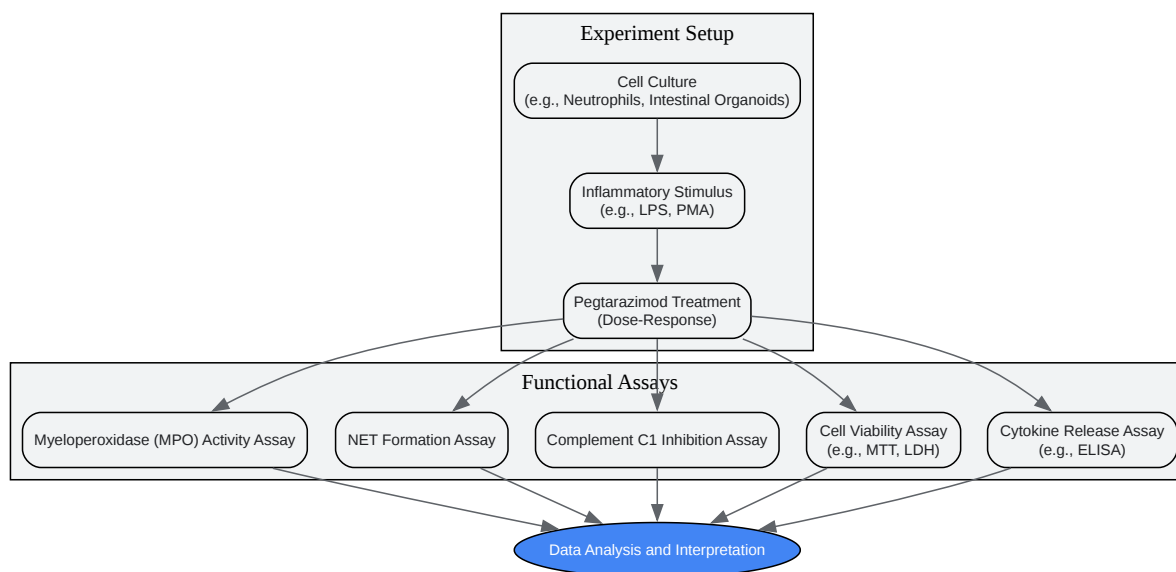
Experiment Setup

Cell Culture
(e.g., Neutrophils, Intestinal Organoids)

Inflammatory Stimulus
(e.g., LPS, PMA)

Pegtarazimod Treatment
(Dose-Response)

Functional Assays

Myeloperoxidase (MPO) Activity Assay

NET Formation Assay

Complement C1 Inhibition Assay

Cell Viability Assay
(e.g., MTT, LDH)

Cytokine Release Assay
(e.g., ELISA)

Data Analysis and Interpretation